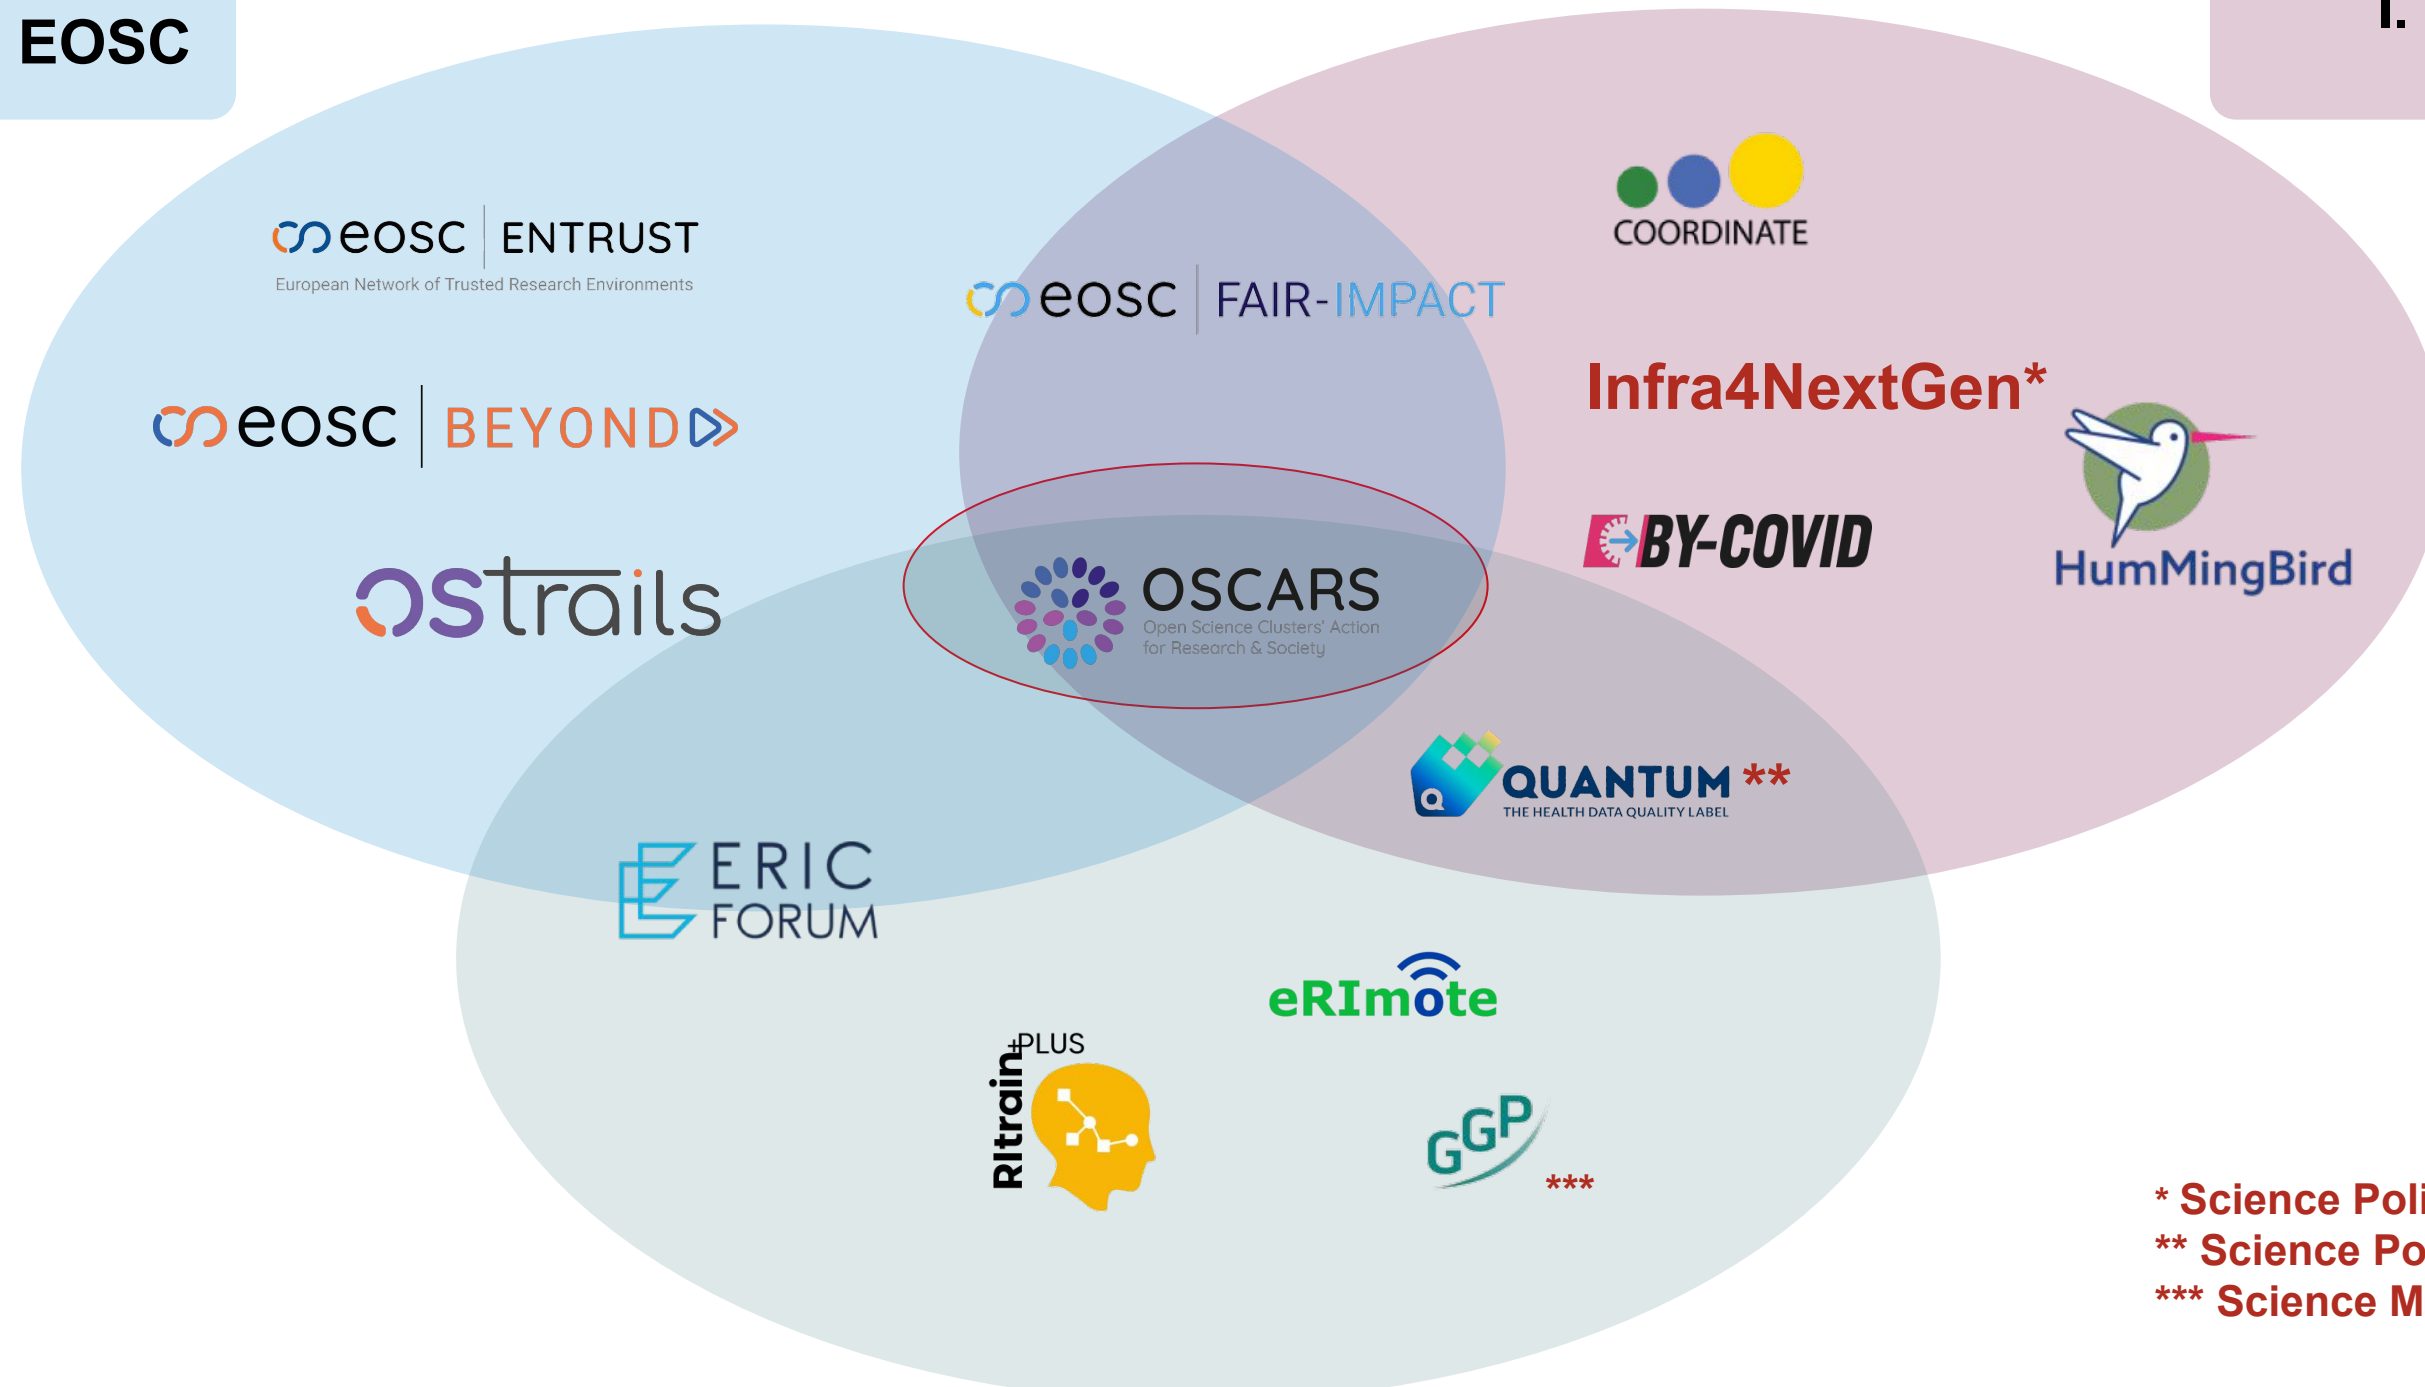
EOSC

I.

eosc ENTRUST
European Network of Trusted Research Environments

COORDINATE

eosc FAIR-IMPACT

eosc BEYOND

Infra4NextGen*

BY-COVID

HumMingBird

OSTrails

OSCARS
Open Science Clusters' Action for Research & Society

QUANTUM **
THE HEALTH DATA QUALITY LABEL

ERIC FORUM

eRImote

RItrain PLUS

GGP ***

* Science Poli
** Science Po
*** Science M